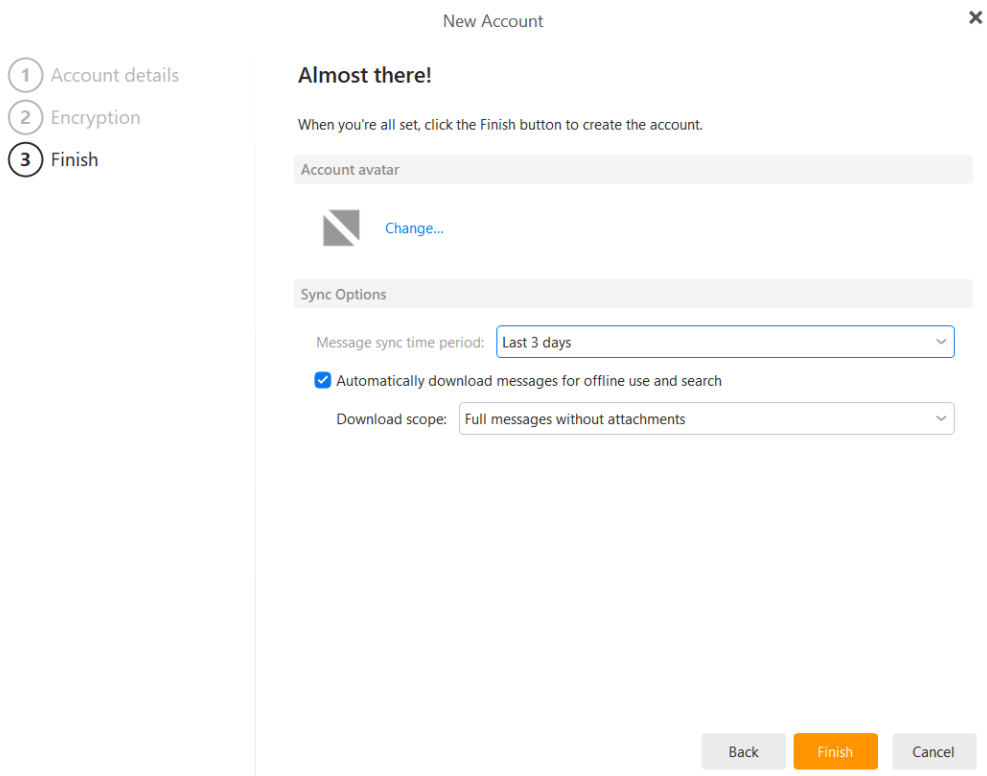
New Account

×

1 Account details
2 Encryption
3 Finish

Almost there!

When you're all set, click the Finish button to create the account.

Account avatar

Change...

Sync Options

Message sync time period: Last 3 days

Automatically download messages for offline use and search

Download scope: Full messages without attachments

Back Finish Cancel